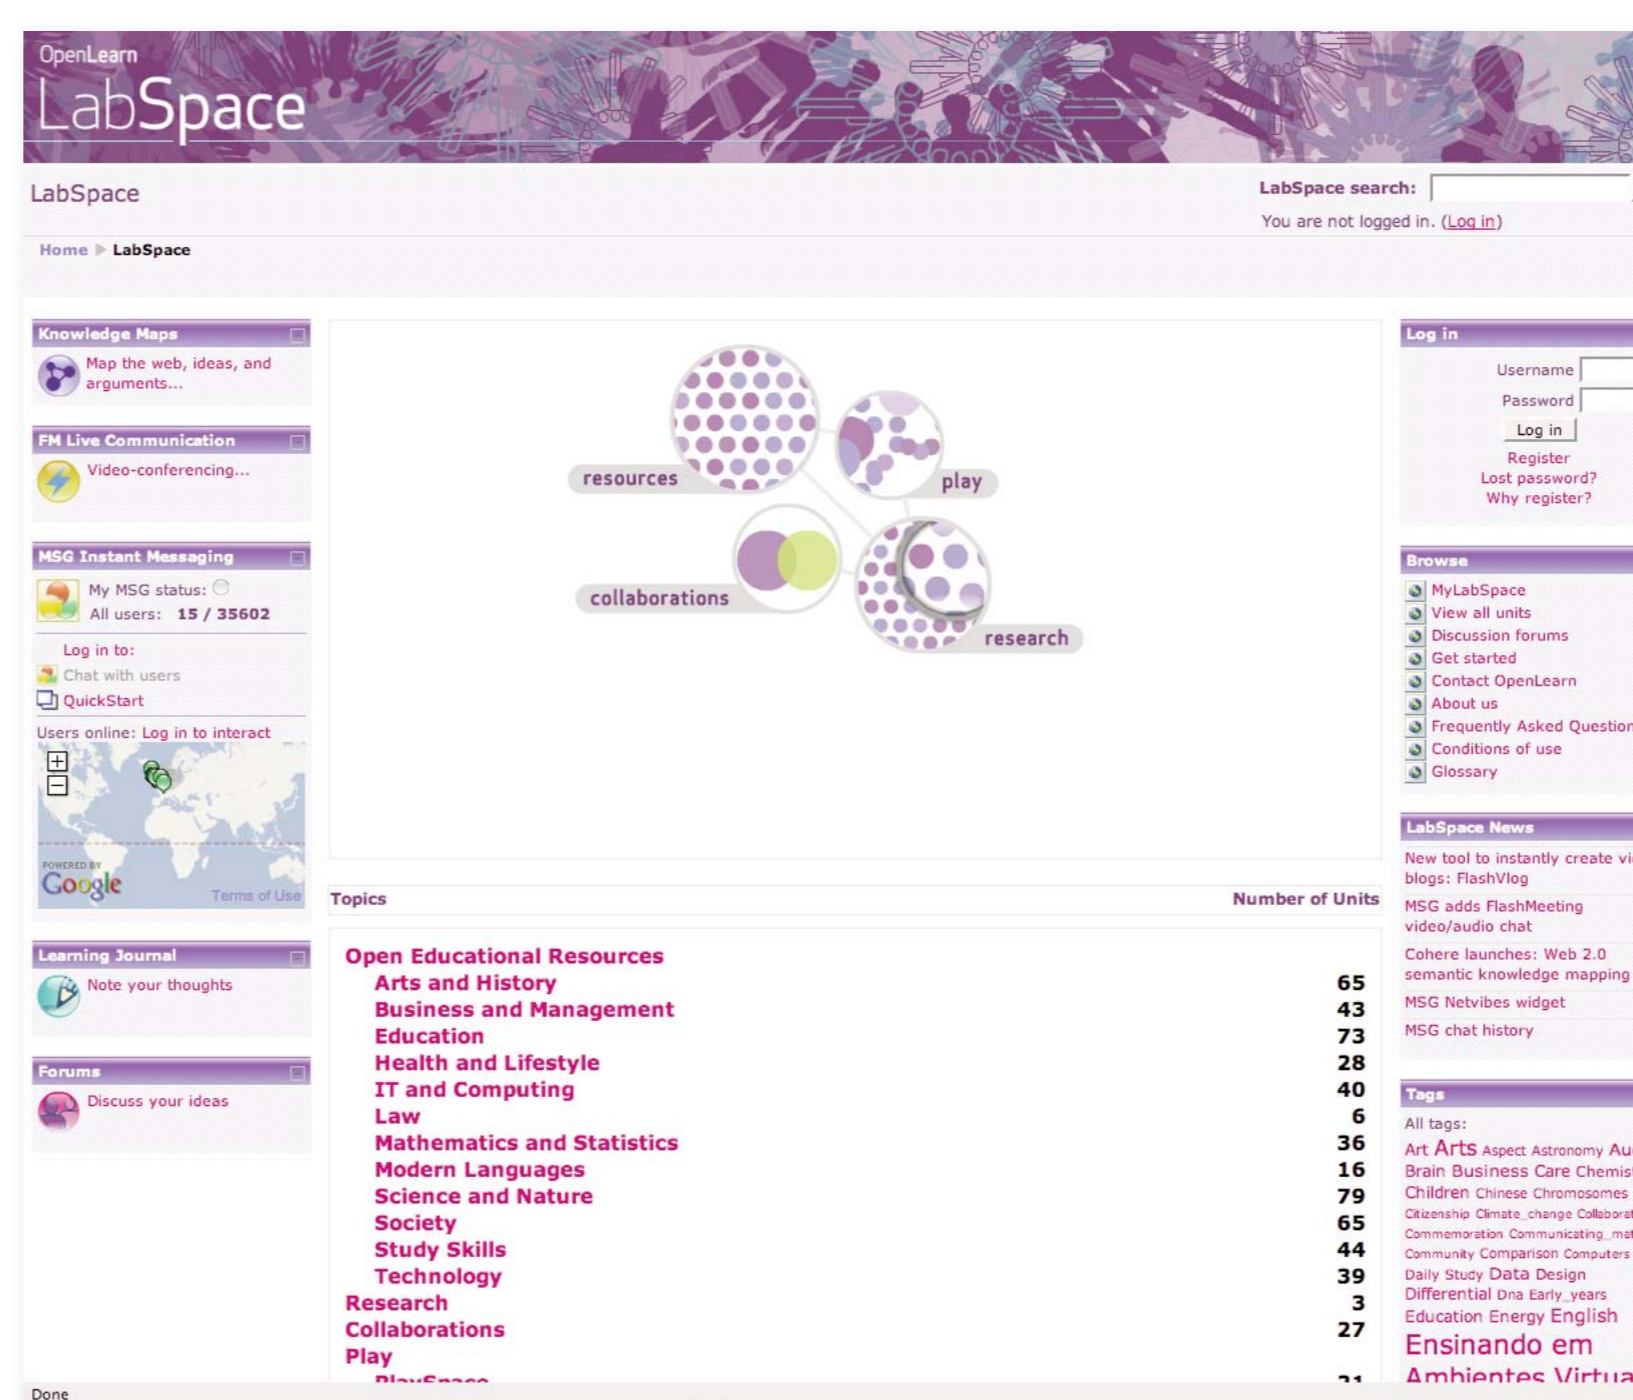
OpenLearn
LabSpace

LabSpace

LabSpace search:

You are not logged in. (Log in)

Home ▶ LabSpace

Knowledge Maps

Map the web, ideas, and arguments...

FM Live Communication

Video-conferencing...

MSG Instant Messaging

My MSG status:
All users: 15 / 35602

Log in to:
Chat with users
QuickStart

Users online: Log in to interact

POWERED BY Google Terms of Use

Learning Journal

Note your thoughts

Forums

Discuss your ideas

resources
play
collaborations
research

| Topics | Number of Units |
|---|---|
| Open Educational Resources | |
| Arts and History | 65 |
| Business and Management | 43 |
| Education | 73 |
| Health and Lifestyle | 28 |
| IT and Computing | 40 |
| Law | 6 |
| Mathematics and Statistics | 36 |
| Modern Languages | 16 |
| Science and Nature | 79 |
| Society | 65 |
| Study Skills | 44 |
| Technology | 39 |
| Research | 3 |
| Collaborations | 27 |
| Play | |
| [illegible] | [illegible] |

Log in

Username
Password
Log in
Register
Lost password?
Why register?

Browse

MyLabSpace
View all units
Discussion forums
Get started
Contact OpenLearn
About us
Frequently Asked Question
Conditions of use
Glossary

LabSpace News

New tool to instantly create vi blogs: FlashVlog
MSG adds FlashMeeting video/audio chat
Cohere launches: Web 2.0 semantic knowledge mapping
MSG Netvibes widget
MSG chat history

Tags

All tags:
Art Arts Aspect Astronomy Au Brain Business Care Chemis Children Chinese Chromosomes Citizenship Climate_change Collaborat Commemoration Communicating_ma Community Comparison Computers Daily Study Data Design Differential Dna Early_years Education Energy English Ensinando em Ambientes Virtua

Done